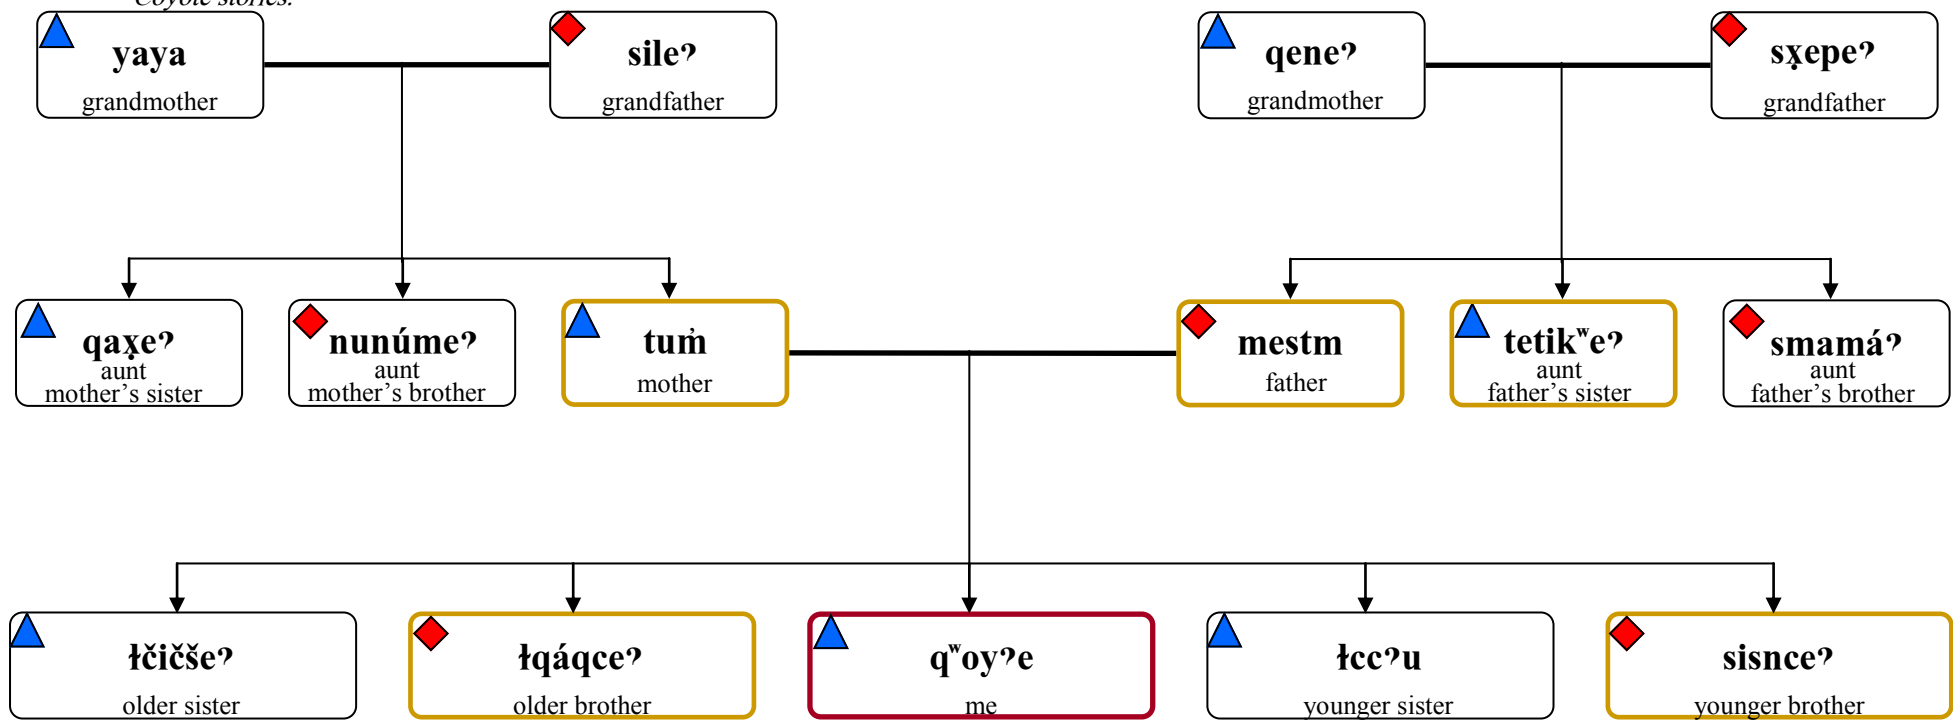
Coyote stories.

yaya
grandmother

sileʔ
grandfather

qeneʔ
grandmother

sx̣epeʔ
grandfather

qax̣eʔ
aunt
mother's sister

nunúmeʔ
aunt
mother's brother

tuṁ
mother

mestm
father

tetikʷeʔ
aunt
father's sister

smamáʔ
aunt
father's brother

łčičšeʔ
older sister

łqáqceʔ
older brother

qʷoyʔe
me

łccʔu
younger sister

sisnceʔ
younger brother